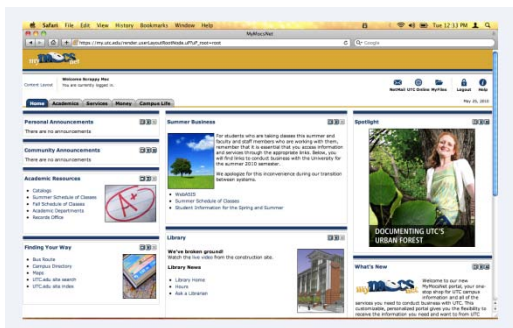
Safari File Edit View History Bookmarks Window Help

Tue 12:33 PM

MyMoccsNet

https://my.utc.edu/render.userLayoutRootNode.uP?uP_root=root

Google

Welcome Scrappy Moc
You are currently logged in.

Content Layout

MoMail UTC Online MyFiles Logout Help

Home Academics Services Money Campus Life

May 26, 2010

Personal Announcements
There are no announcements

Community Announcements
There are no announcements

Academic Resources
• Catalogs
• Summer Schedule of Classes
• Fall Schedule of Classes
• Academic Departments
• Records Office

Finding Your Way
• Bus Route
• Campus Directory
• Maps
• UTC.edu site search
• UTC.edu site index

Summer Business
For students who are taking classes this summer and faculty and staff members who are working with them, remember that it is important that you access information and services through the appropriate links. Below, you will find links to conduct business with the University for the summer 2010 semester.
We apologize for this inconvenience during our transition between systems.
• Web4UTC
• Summer Schedule of Classes
• Student Information for the Spring and Summer

Library
We've broken ground!
Watch the live video from the construction site.
Library News
• Library Home
• Hours
• Ask a Librarian

Spotlight
DOCUMENTING UTC'S URBAN FOREST

What's New
myMOCCS.net
Welcome to our new MyMoccsNet portal, your one-stop shop for UTC campus information and all of the services you need to conduct business with UTC. This customizable, personalized portal gives you the flexibility to receive the information you need and want to from UTC